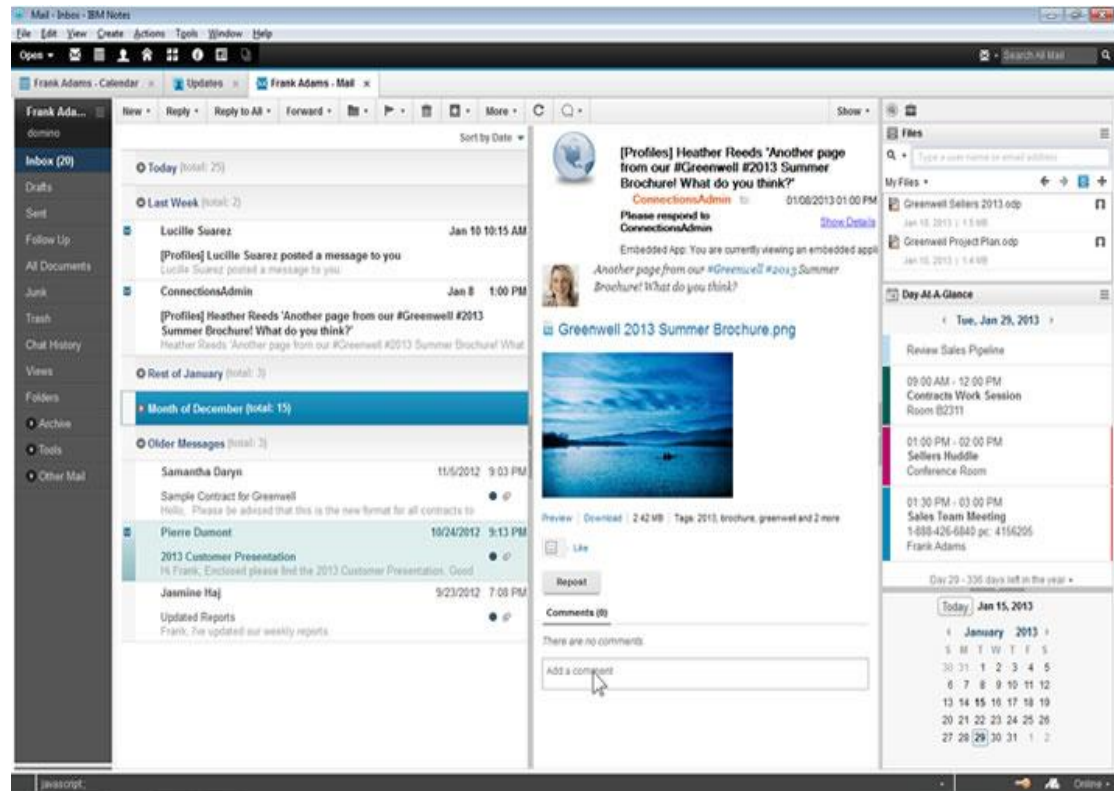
Mail - Inbox - IBM Notes
File Edit View Create Actions Tools Window Help
Open
Search All Mail
Frank Adams - Calendar
Updates
Frank Adams - Mail

Frank Ada...
domino
Inbox (20)
Drafts
Sent
Follow Up
All Documents
Junk
Trash
Chat History
Views
Folders
Archive
Tools
Other Mail

New
Reply
Reply to All
Forward
More
Show

Sort by Date

Today (total: 25)

Last Week (total: 2)

Lucille Suarez Jan 10 10:15 AM
[Profiles] Lucille Suarez posted a message to you
Lucille Suarez posted a message to you

ConnectionsAdmin Jan 8 1:00 PM
[Profiles] Heather Reeds 'Another page from our #Greenwell #2013 Summer Brochure! What do you think?'
Heather Reeds 'Another page from our #Greenwell #2013 Summer Brochure! What

Rest of January (total: 3)

Month of December (total: 15)

Older Messages (total: 3)

Samantha Daryn 11/5/2012 9:03 PM
Sample Contract for Greenwell
Hello, Please be advised that this is the new format for all contracts to

Pierre Dumont 10/24/2012 9:13 PM
2013 Customer Presentation
Hi Frank, Enclosed please find the 2013 Customer Presentation. Good

Jasmine Haj 9/23/2012 7:08 PM
Updated Reports
Frank, I've updated our weekly reports

[Profiles] Heather Reeds 'Another page from our #Greenwell #2013 Summer Brochure! What do you think?'
ConnectionsAdmin to 01/08/2013 01:00 PM
Please respond to ConnectionsAdmin
Show Details
Embedded App: You are currently viewing an embedded appli
Another page from our #Greenwell #2013 Summer Brochure! What do you think?

Greenwell 2013 Summer Brochure.png

Preview | Download | 2.42 MB | Tags: 2013, brochure, greenwell and 2 more
Like
Repost
Comments (0)
There are no comments.
Add a comment

Files
Type a user name or email address
My Files
Greenwell Sellers 2013.odp
Jan 10, 2013 | 1.5 MB
Greenwell Project Plan.odp
Jan 10, 2013 | 1.4 MB

Day-At-A-Glance
Tue, Jan 29, 2013
Review Sales Pipeline
09:00 AM - 12:00 PM
Contracts Work Session
Room B2311
01:00 PM - 02:00 PM
Sellers Huddle
Conference Room
01:30 PM - 03:00 PM
Sales Team Meeting
1-888-426-6840 pc: 4156205
Frank Adams
Day 29 - 336 days left in the year

Today Jan 15, 2013
January 2013
S M T W T F S
30 31 1 2 3 4 5
6 7 8 9 10 11 12
13 14 15 16 17 18 19
20 21 22 23 24 25 26
27 28 29 30 31 1 2

javascript:
Online